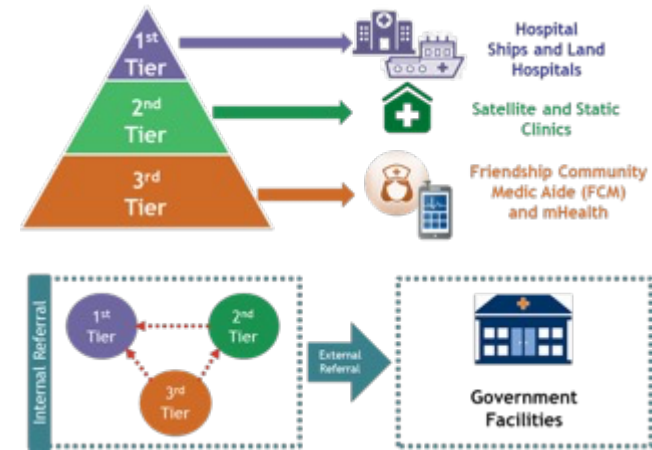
1$^{st}$ Tier

Hospital Ships and Land Hospitals

2$^{nd}$ Tier

Satellite and Static Clinics

3$^{rd}$ Tier

Friendship Community Medic Aide (FCM) and mHealth

Internal Referral

1$^{st}$ Tier

2$^{nd}$ Tier

3$^{rd}$ Tier

External Referral

Government Facilities